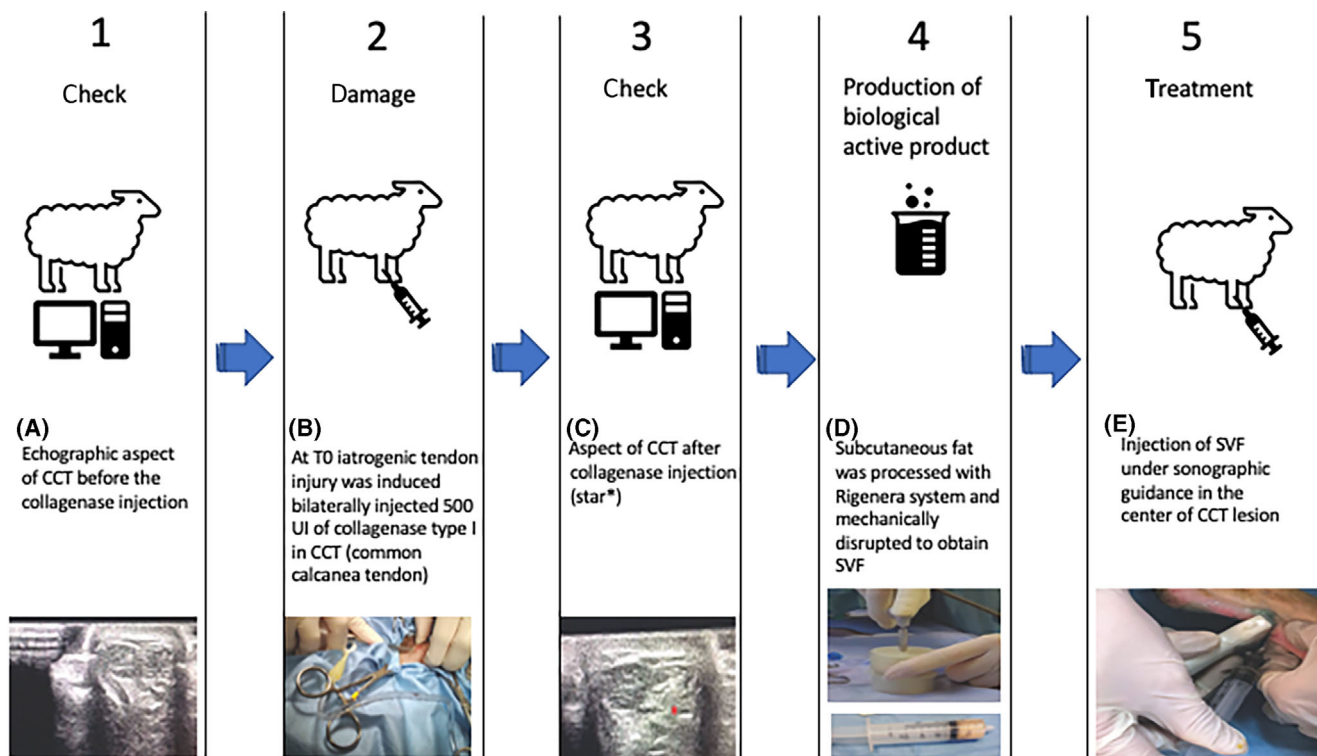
1

Check

(A)
Echographic aspect of CCT before the collagenase injection

2

Damage

(B)
At T0 iatrogenic tendon injury was induced bilaterally injected 500 UI of collagenase type I in CCT (common calcanea tendon)

3

Check

(C)
Aspect of CCT after collagenase injection (star*)

4

Production of biological active product

(D)
Subcutaneous fat was processed with Rigenera system and mechanically disrupted to obtain SVF

5

Treatment

(E)
Injection of SVF under sonographic guidance in the center of CCT lesion